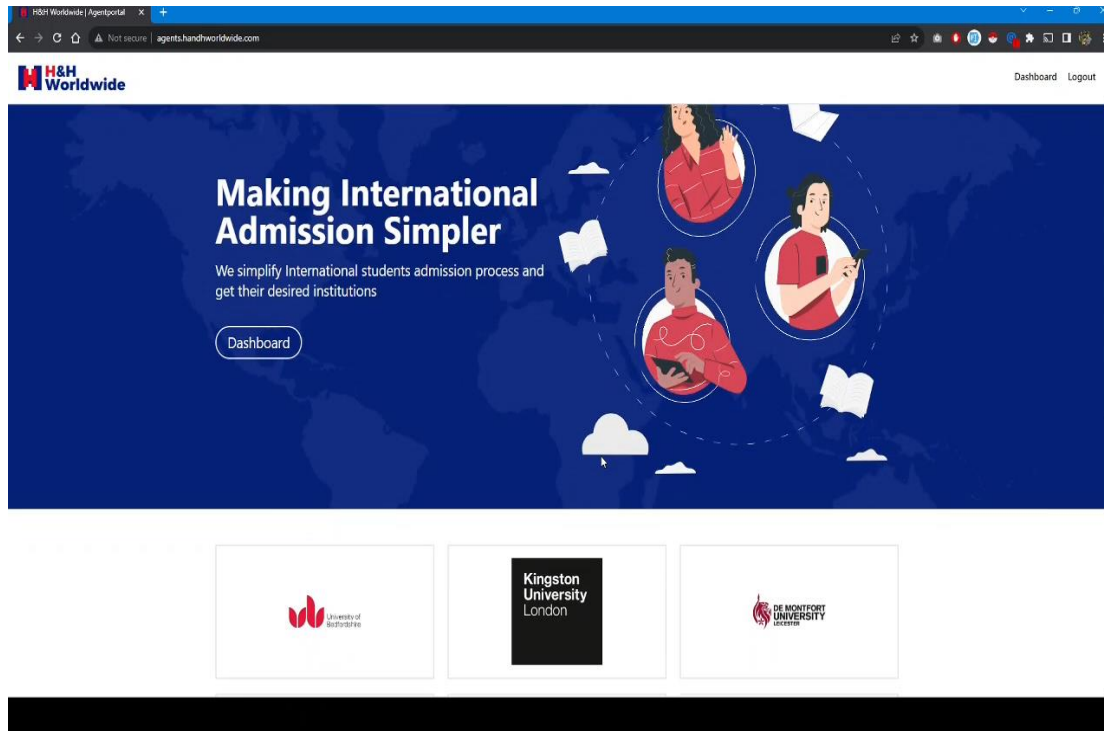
H&H Worldwide | Agentportal

Not secure | agents.handhworldwide.com

H&H Worldwide

Dashboard Logout

Making International Admission Simpler

We simplify International students admission process and get their desired institutions

Dashboard

University of Bedfordshire

Kingston University London

DE MONTFORT UNIVERSITY LEICESTER